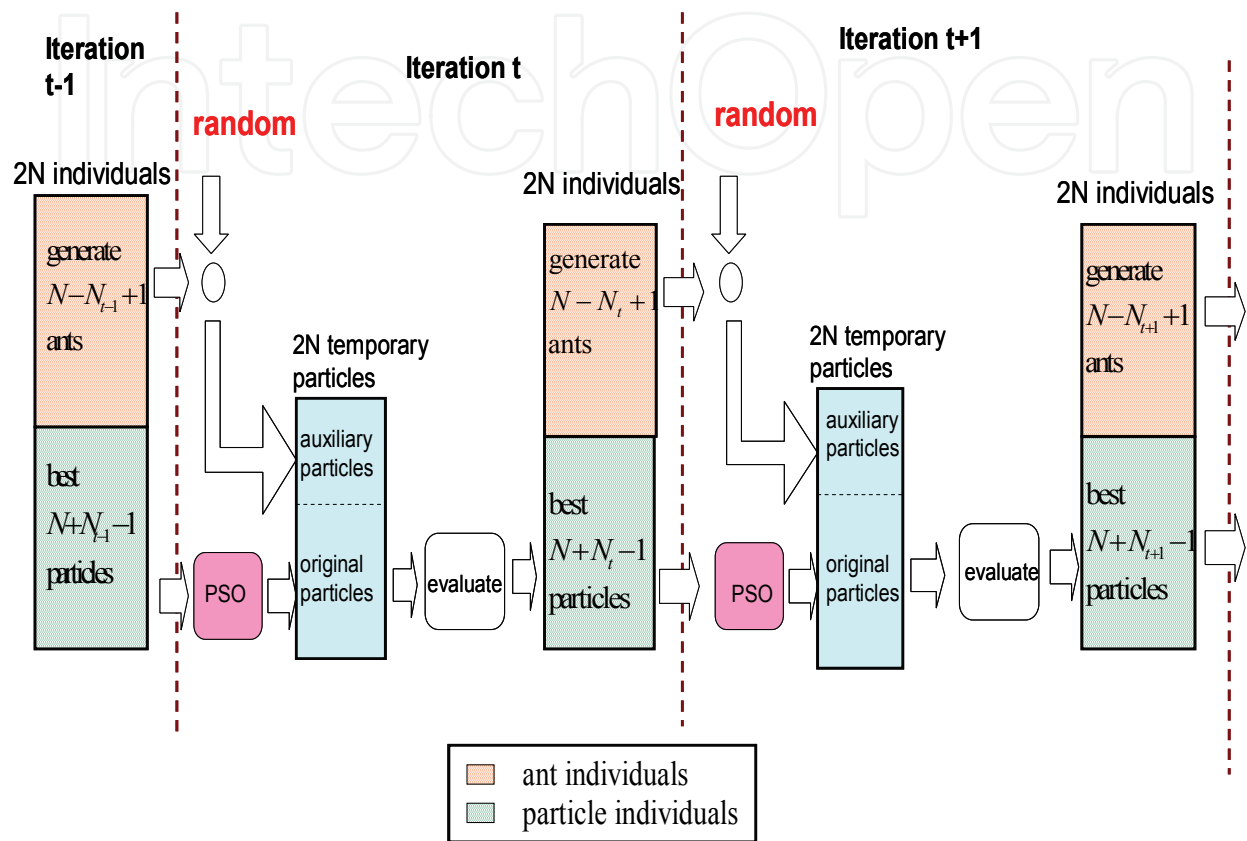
IntechOpen

Iteration t-1

Iteration t

Iteration t+1

random

random

2N individuals

generate $N-N_{t-1}+1$ ants

best $N+N_{t-1}-1$ particles

PSO

2N temporary particles

auxiliary particles

original particles

evaluate

2N individuals

generate $N-N_t+1$ ants

best $N+N_t-1$ particles

PSO

2N temporary particles

auxiliary particles

original particles

evaluate

2N individuals

generate $N-N_{t+1}+1$ ants

best $N+N_{t+1}-1$ particles

ant individuals

particle individuals